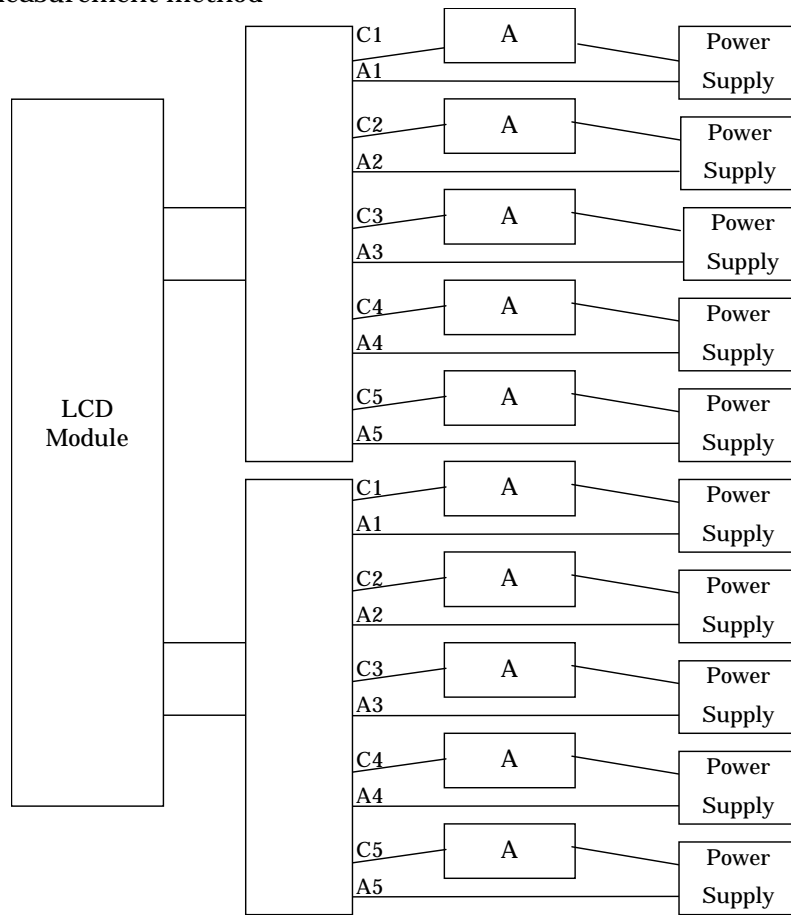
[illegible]easurement method

LCD Module

C1
A1
A
Power Supply

C2
A2
A
Power Supply

C3
A3
A
Power Supply

C4
A4
A
Power Supply

C5
A5
A
Power Supply

C1
A1
A
Power Supply

C2
A2
A
Power Supply

C3
A3
A
Power Supply

C4
A4
A
Power Supply

C5
A5
A
Power Supply